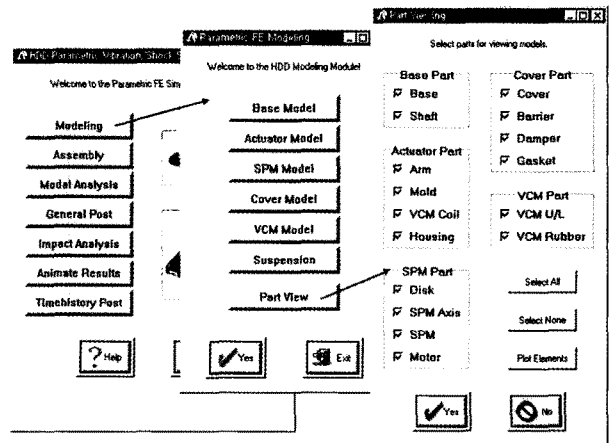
HDD Parametric Vibration Shock

Welcome to the Parametric FE Sim

Modeling

Assembly

Modal Analysis

General Post

Impact Analysis

Animate Results

Timehistory Post

Help

Parametric FE Modeling

Welcome to the HDD Modeling Module!

Base Model

Actuator Model

SPM Model

Cover Model

VCM Model

Suspension

Part View

Yes

Exit

Part Viewing

Select parts for viewing models.

Base Part
☑ Base
☑ Shaft

Cover Part
☑ Cover
☑ Barrier
☑ Damper
☑ Gasket

Actuator Part
☑ Arm
☑ Mold
☑ VCM Coil
☑ Housing

VCM Part
☑ VCM U/L
☑ VCM Rubber

SPM Part
☑ Disk
☑ SPM Axis
☑ SPM
☑ Motor

Select All

Select None

Plot Elements

Yes

No